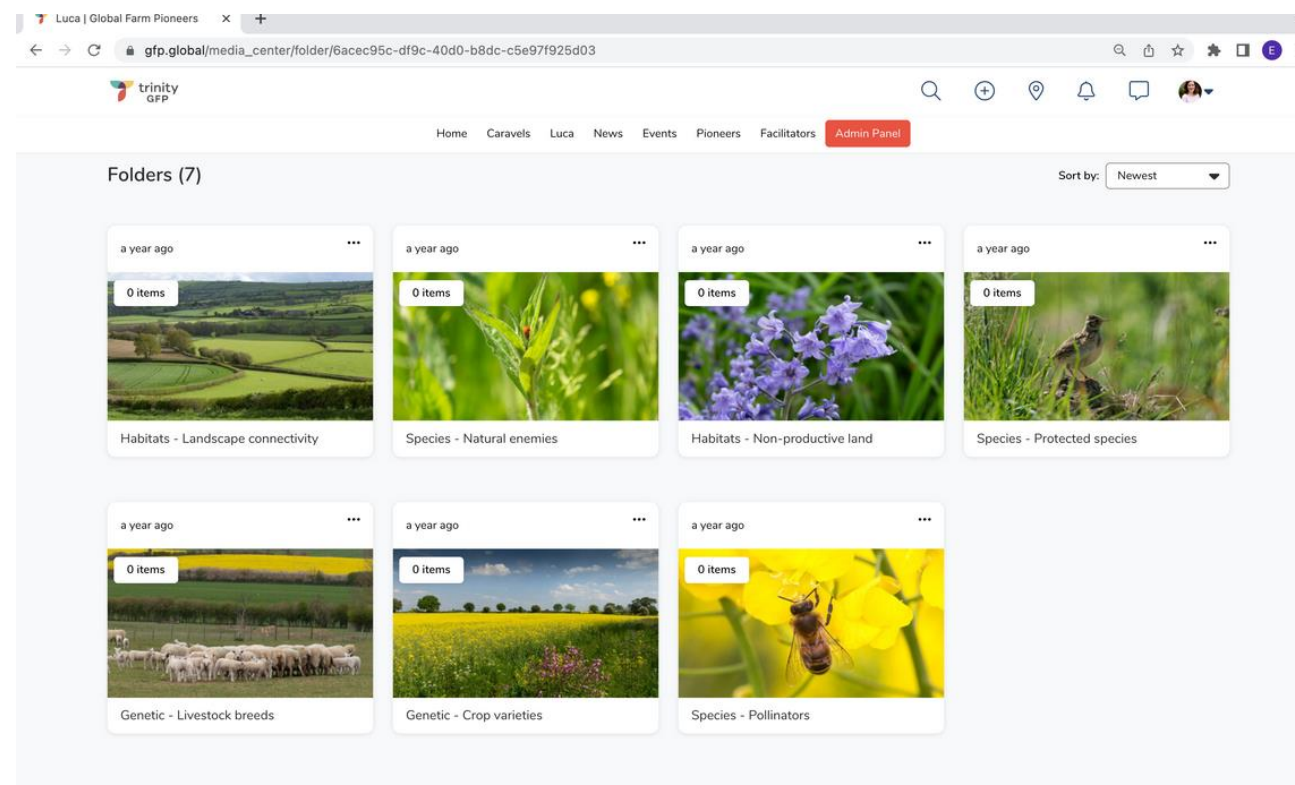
Luca | Global Farm Pioneers ×

gfp.global/media_center/folder/6acec95c-df9c-40d0-b8dc-c5e97f925d03

E

trinity GFP

Home Caravels Luca News Events Pioneers Facilitators Admin Panel

Folders (7)

Sort by: Newest

a year ago
0 items
Habitats - Landscape connectivity

a year ago
0 items
Species - Natural enemies

a year ago
0 items
Habitats - Non-productive land

a year ago
0 items
Species - Protected species

a year ago
0 items
Genetic - Livestock breeds

a year ago
0 items
Genetic - Crop varieties

a year ago
0 items
Species - Pollinators